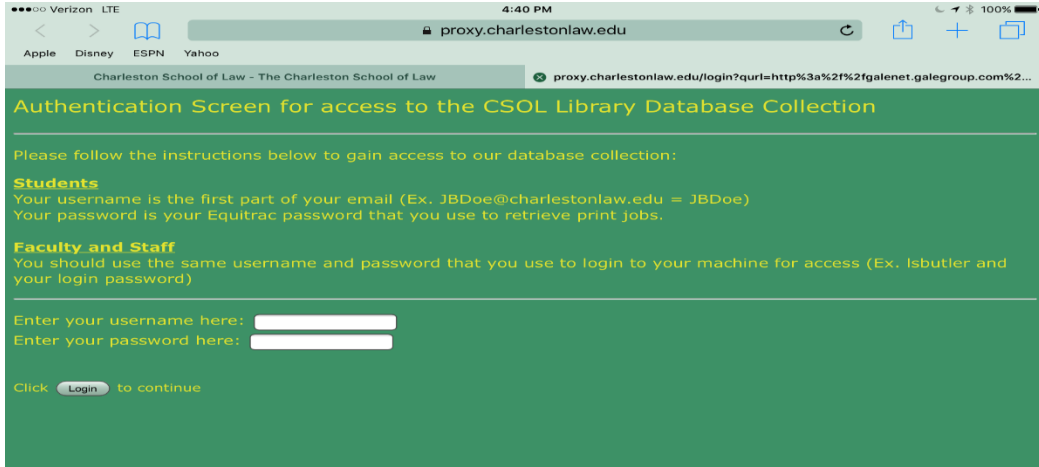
●●●○○ Verizon LTE
4:40 PM
100%
proxy.charlestonlaw.edu
Apple Disney ESPN Yahoo
Charleston School of Law - The Charleston School of Law
proxy.charlestonlaw.edu/login?qurl=http%3a%2f%2fgalenet.galegroup.com%2...

Authentication Screen for access to the CSOL Library Database Collection

Please follow the instructions below to gain access to our database collection:

Students
Your username is the first part of your email (Ex. JBDoe@charlestonlaw.edu = JBDoe)
Your password is your Equitrac password that you use to retrieve print jobs.

Faculty and Staff
You should use the same username and password that you use to login to your machine for access (Ex. lsbutler and your login password)

Enter your username here:
Enter your password here:

Click Login to continue